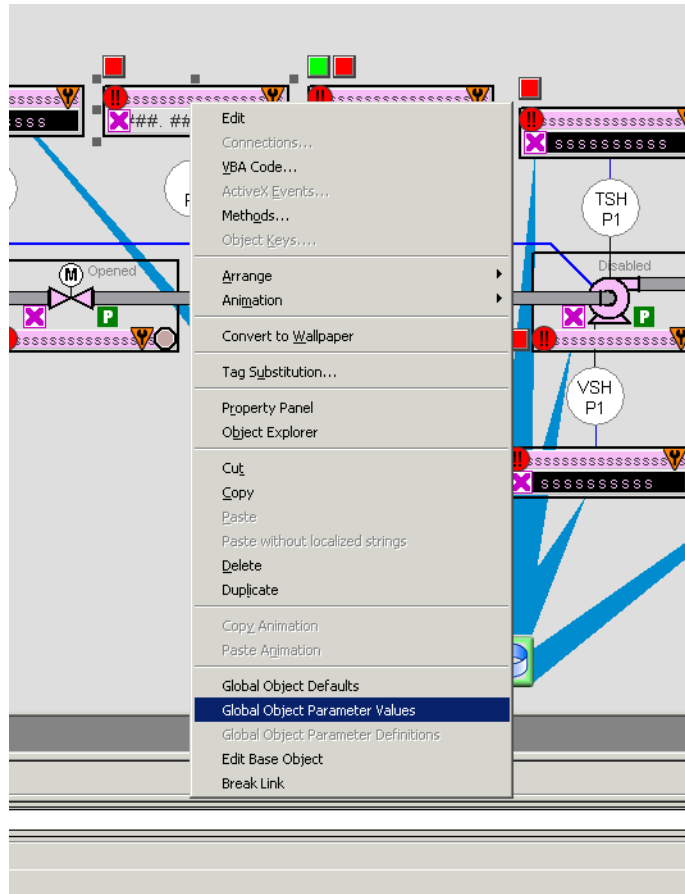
sssssss
ssss
##. ##
ssssssssssssssss
ssssssssss
TSH
P1
Opened
M
P
ssssssssssssss
Disabled
P
sssssssssssss
VSH
P1
sssssssssssss
ssssssssss

Edit
Connections...
VBA Code...
ActiveX Events...
Methods...
Object Keys....
Arrange
Animation
Convert to Wallpaper
Tag Substitution...
Property Panel
Object Explorer
Cut
Copy
Paste
Paste without localized strings
Delete
Duplicate
Copy Animation
Paste Animation
Global Object Defaults
Global Object Parameter Values
Global Object Parameter Definitions
Edit Base Object
Break Link